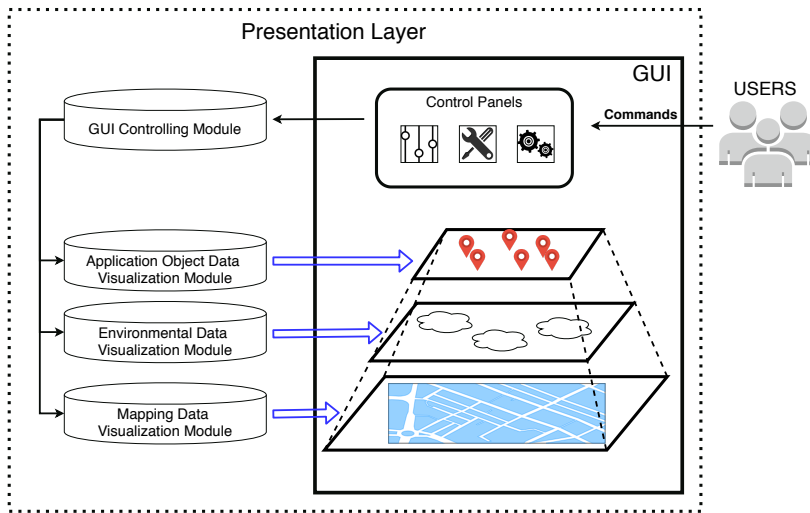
Presentation Layer

GUI

USERS

Control Panels

Commands

GUI Controlling Module

Application Object Data Visualization Module

Environmental Data Visualization Module

Mapping Data Visualization Module